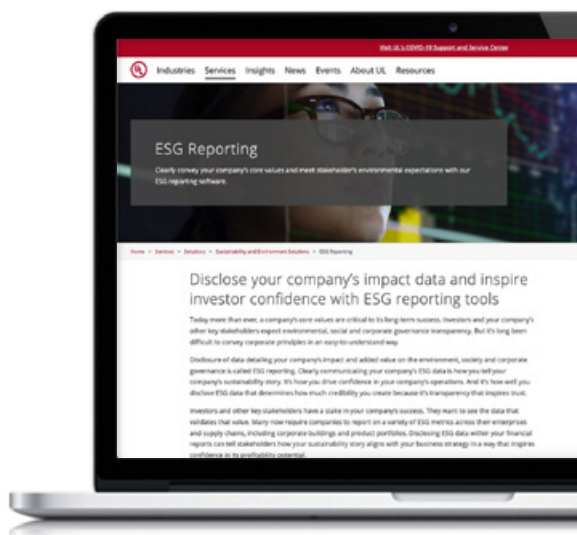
Visit UL's COVID-19 Support and Service Center

UL Industries Services Insights News Events About UL Resources

ESG Reporting

Clearly convey your company's core values and meet stakeholder's environmental expectations with our ESG reporting software.

Home > Services > Solutions > Sustainability and Environment Solutions > ESG Reporting

Disclose your company's impact data and inspire investor confidence with ESG reporting tools

Today more than ever, a company's core values are critical to its long-term success. Investors and your company's other key stakeholders expect environmental, social and corporate governance transparency. But it's long been difficult to convey corporate principles in an easy-to-understand way.

Disclosure of data detailing your company's impact and added value on the environment, society and corporate governance is called ESG reporting. Clearly communicating your company's ESG data is how you tell your company's sustainability story. It's how you drive confidence in your company's operations. And it's how well you disclose ESG data that determines how much credibility you create because it's transparency that inspires trust.

Investors and other key stakeholders have a stake in your company's success. They want to see the data that validates that value. Many now require companies to report on a variety of ESG metrics across their enterprises and supply chains, including corporate buildings and product portfolios. Disclosing ESG data within your financial reports can tell stakeholders how your sustainability story aligns with your business strategy in a way that inspires confidence in its profitability potential.